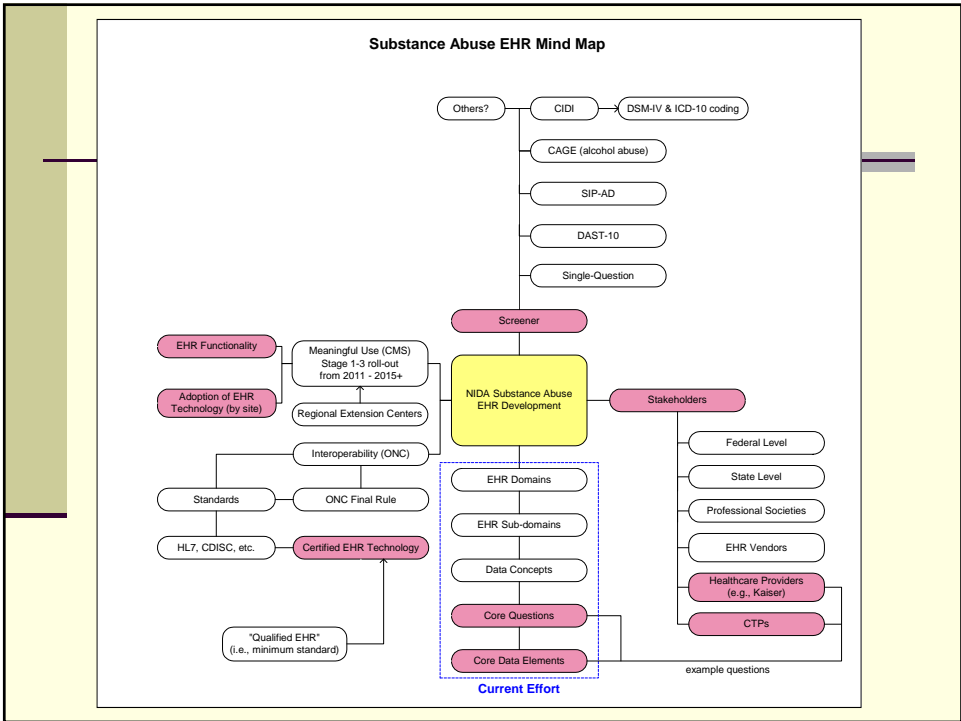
Substance Abuse EHR Mind Map

Others?

CIDI

DSM-IV & ICD-10 coding

CAGE (alcohol abuse)

SIP-AD

DAST-10

Single-Question

Screener

EHR Functionality

Meaningful Use (CMS) Stage 1-3 roll-out from 2011 - 2015+

Adoption of EHR Technology (by site)

Regional Extension Centers

NIDA Substance Abuse EHR Development

Stakeholders

Federal Level

State Level

Professional Societies

EHR Vendors

Healthcare Providers (e.g., Kaiser)

CTPs

Interoperability (ONC)

Standards

ONC Final Rule

HL7, CDISC, etc.

Certified EHR Technology

"Qualified EHR" (i.e., minimum standard)

EHR Domains

EHR Sub-domains

Data Concepts

Core Questions

Core Data Elements

Current Effort

example questions